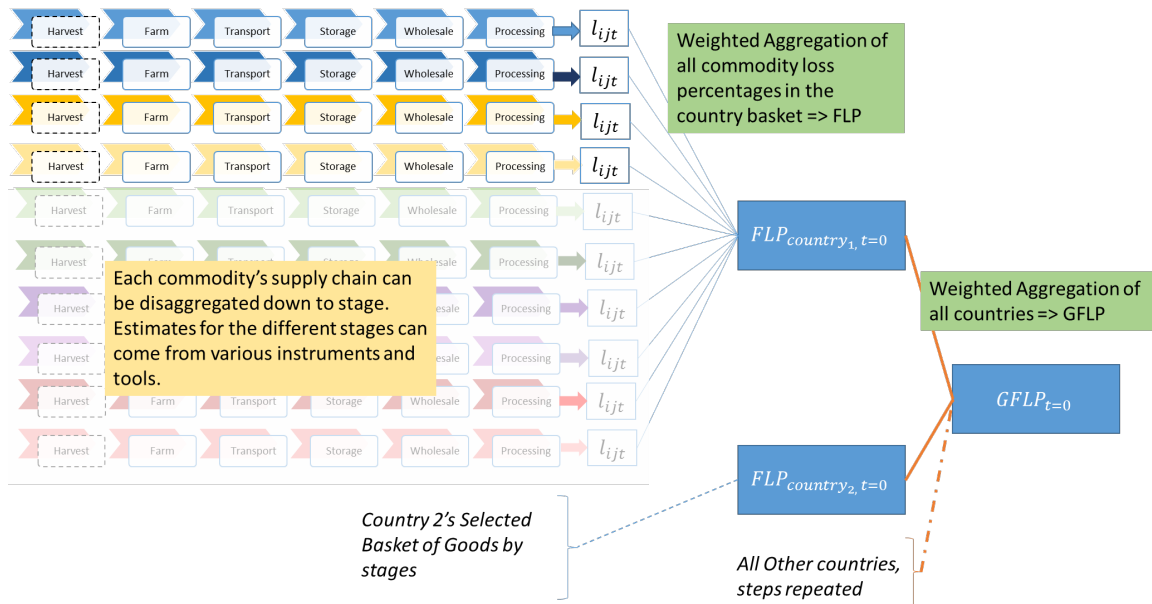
Harvest Farm Transport Storage Wholesale Processing $l_{ijt}$

Harvest Farm Transport Storage Wholesale Processing $l_{ijt}$

Harvest Farm Transport Storage Wholesale Processing $l_{ijt}$

Harvest Farm Transport Storage Wholesale Processing $l_{ijt}$

Harvest Farm Transport Storage Wholesale Processing $l_{ijt}$

Harvest Processing $l_{ijt}$

Harvest Processing $l_{ijt}$

Harvest Processing $l_{ijt}$

Harvest Farm Transport Storage Wholesale Processing $l_{ijt}$

Harvest Farm Transport Storage Wholesale Processing $l_{ijt}$

Each commodity's supply chain can be disaggregated down to stage. Estimates for the different stages can come from various instruments and tools.

Weighted Aggregation of all commodity loss percentages in the country basket => FLP

$FLP_{country_1, t=0}$

Weighted Aggregation of all countries => GFLP

$GFLP_{t=0}$

$FLP_{country_2, t=0}$

Country 2's Selected Basket of Goods by stages

All Other countries, steps repeated